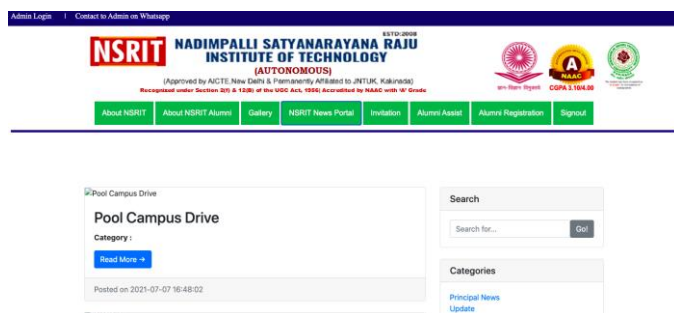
Admin Login | Contact to Admin on Whatsapp

NSRIT ESTD:2008 NADIMPALLI SATYANARAYANA RAJU INSTITUTE OF TECHNOLOGY (AUTONOMOUS)

(Approved by AICTE,New Delhi & Permanently Affiliated to JNTUK, Kakinada)

Recognized under Section 2(f) & 12(B) of the UGC Act, 1956| Accredited by NAAC with 'A' Grade

NAAC A CGPA 3.10/4.00

About NSRIT | About NSRIT Alumni | Gallery | NSRIT News Portal | Invitation | Alumni Assist | Alumni Registration | Signout

Pool Campus Drive

Pool Campus Drive

Category :

Read More →

Posted on 2021-07-07 16:48:02

Search

Search for...

Go!

Categories

Principal News

Update